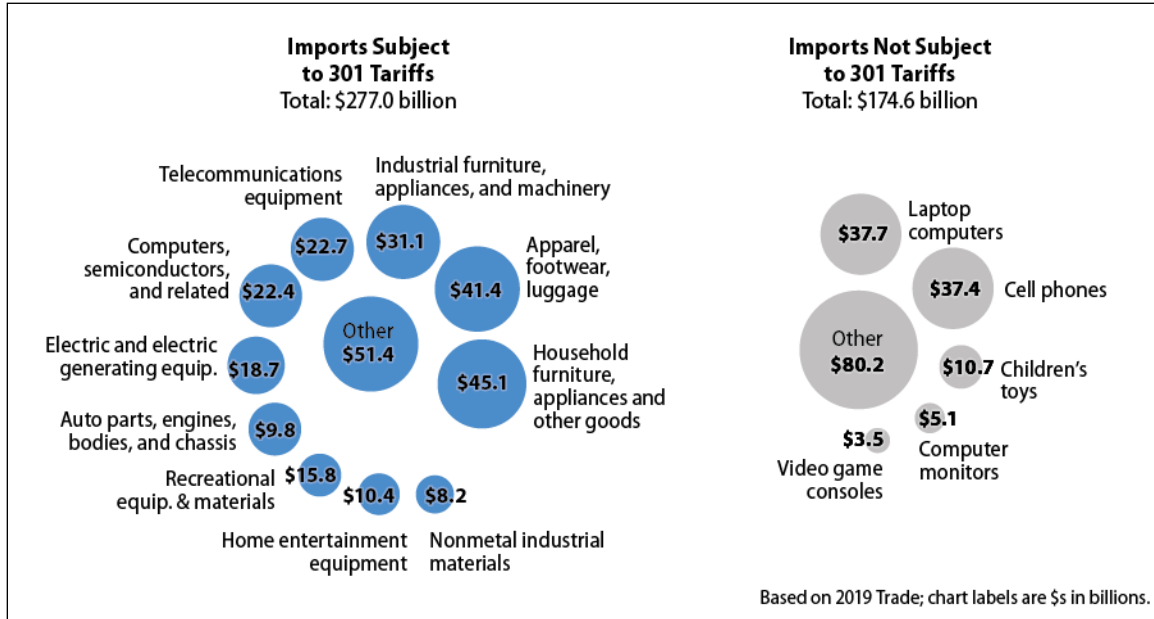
Imports Subject to 301 Tariffs
Total: $277.0 billion

Telecommunications equipment
$22.7

Industrial furniture, appliances, and machinery
$31.1

Computers, semiconductors, and related
$22.4

Apparel, footwear, luggage
$41.4

Other
$51.4

Electric and electric generating equip.
$18.7

Household furniture, appliances and other goods
$45.1

Auto parts, engines, bodies, and chassis
$9.8

Recreational equip. & materials
$15.8

$10.4
$8.2

Home entertainment equipment

Nonmetal industrial materials

Imports Not Subject to 301 Tariffs
Total: $174.6 billion

$37.7
Laptop computers

$37.4
Cell phones

Other
$80.2

$10.7
Children's toys

$5.1
Computer monitors

$3.5
Video game consoles

Based on 2019 Trade; chart labels are $s in billions.